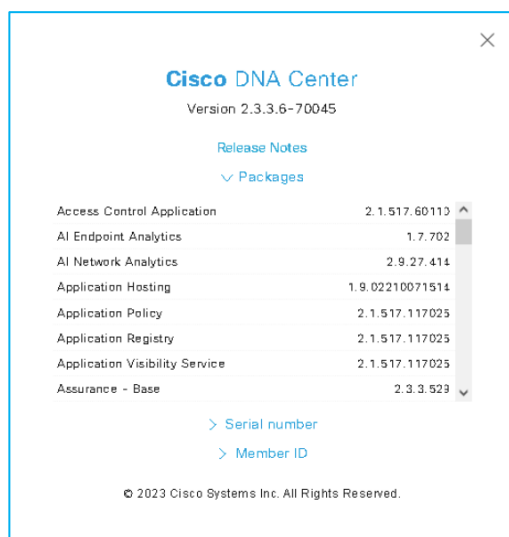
×

Cisco DNA Center

Version 2.3.3.6-70045

Release Notes

∨ Packages

| | |
|---|---|
| Access Control Application | 2.1.517.60110 |
| AI Endpoint Analytics | 1.7.702 |
| AI Network Analytics | 2.9.27.414 |
| Application Hosting | 1.9.02210071514 |
| Application Policy | 2.1.517.117025 |
| Application Registry | 2.1.517.117025 |
| Application Visibility Service | 2.1.517.117025 |
| Assurance - Base | 2.3.3.529 |

> Serial number

> Member ID

© 2023 Cisco Systems Inc. All Rights Reserved.